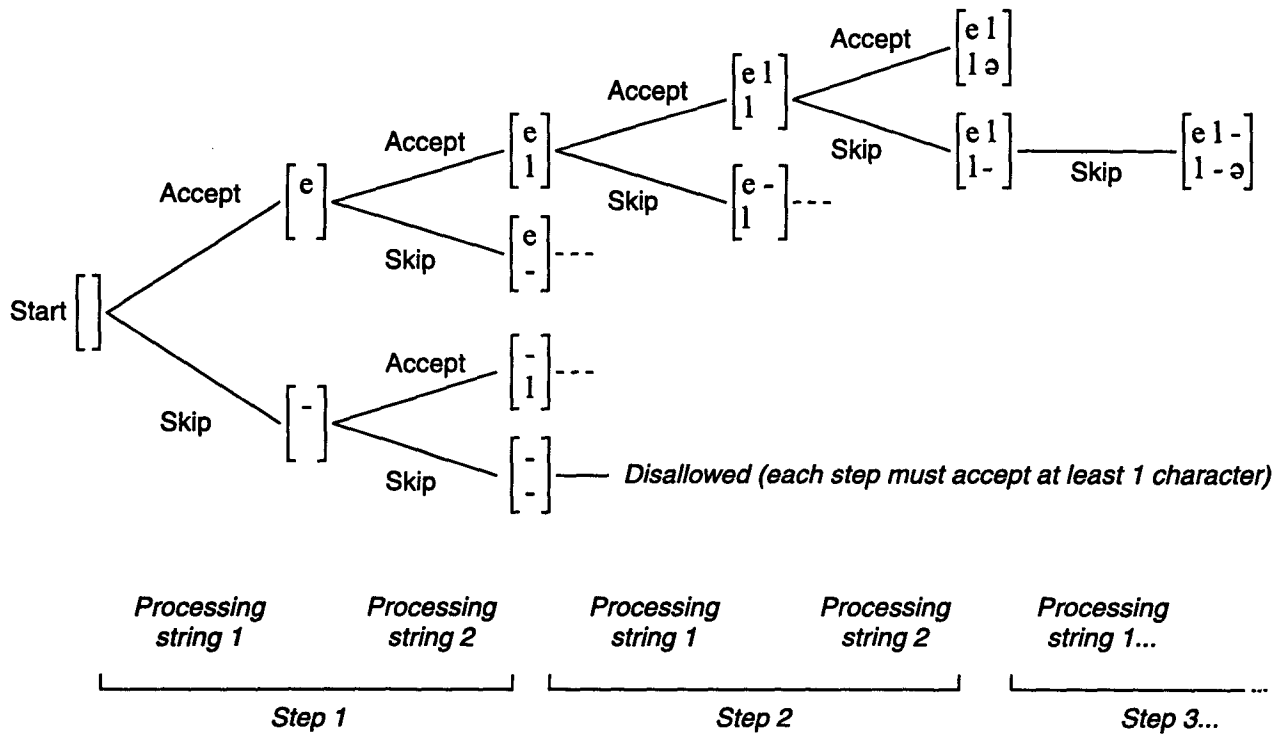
Start $\begin{bmatrix} \end{bmatrix}$

Accept $\begin{bmatrix} e \\ \end{bmatrix}$

Accept $\begin{bmatrix} e \\ l \end{bmatrix}$

Accept $\begin{bmatrix} e\ l \\ l \end{bmatrix}$

Accept $\begin{bmatrix} e\ l \\ l\ ə \end{bmatrix}$

Skip $\begin{bmatrix} e\ l \\ l\ - \end{bmatrix}$ Skip $\begin{bmatrix} e\ l\ - \\ l\ -\ ə \end{bmatrix}$

Skip $\begin{bmatrix} e\ - \\ l \end{bmatrix}$ ---

Skip $\begin{bmatrix} e \\ - \end{bmatrix}$ ---

Skip $\begin{bmatrix} - \\ \end{bmatrix}$

Accept $\begin{bmatrix} - \\ l \end{bmatrix}$ ---

Skip $\begin{bmatrix} - \\ - \end{bmatrix}$ Disallowed (each step must accept at least 1 character)

Processing string 1 Processing string 2

Step 1

Processing string 1 Processing string 2

Step 2

Processing string 1...

Step 3...